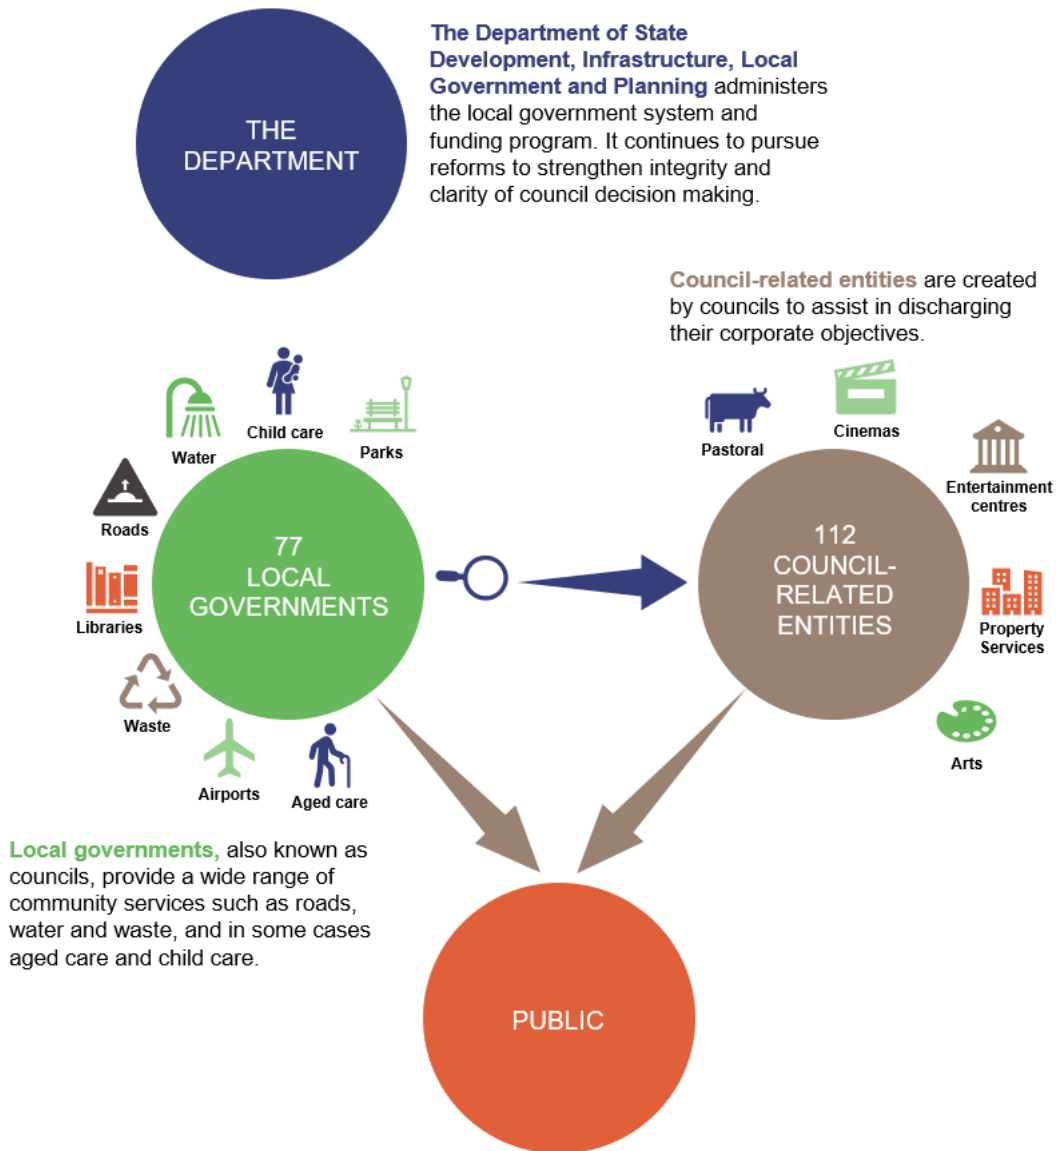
THE DEPARTMENT

**The Department of State Development, Infrastructure, Local Government and Planning** administers the local government system and funding program. It continues to pursue reforms to strengthen integrity and clarity of council decision making.

**Council-related entities** are created by councils to assist in discharging their corporate objectives.

Child care

Water

Parks

Roads

Libraries

Waste

Airports

Aged care

77 LOCAL GOVERNMENTS

Pastoral

Cinemas

Entertainment centres

Property Services

Arts

112 COUNCIL-RELATED ENTITIES

**Local governments,** also known as councils, provide a wide range of community services such as roads, water and waste, and in some cases aged care and child care.

PUBLIC